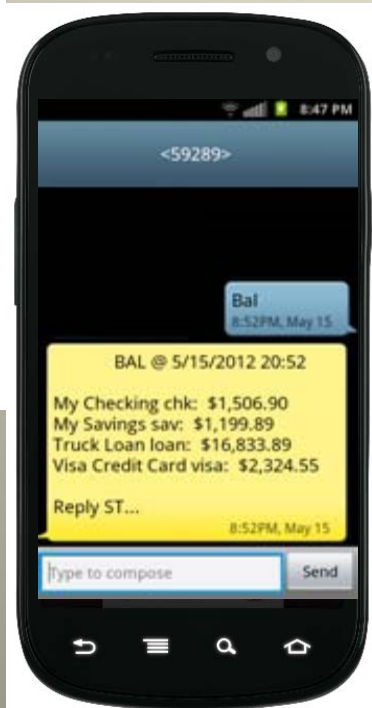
8:47 PM

<59289>

Bal
8:52PM, May 15

BAL @ 5/15/2012 20:52

My Checking chk: $1,506.90
My Savings sav: $1,199.89
Truck Loan loan: $16,833.89
Visa Credit Card visa: $2,324.55

Reply ST...
8:52PM, May 15

Type to compose

Send